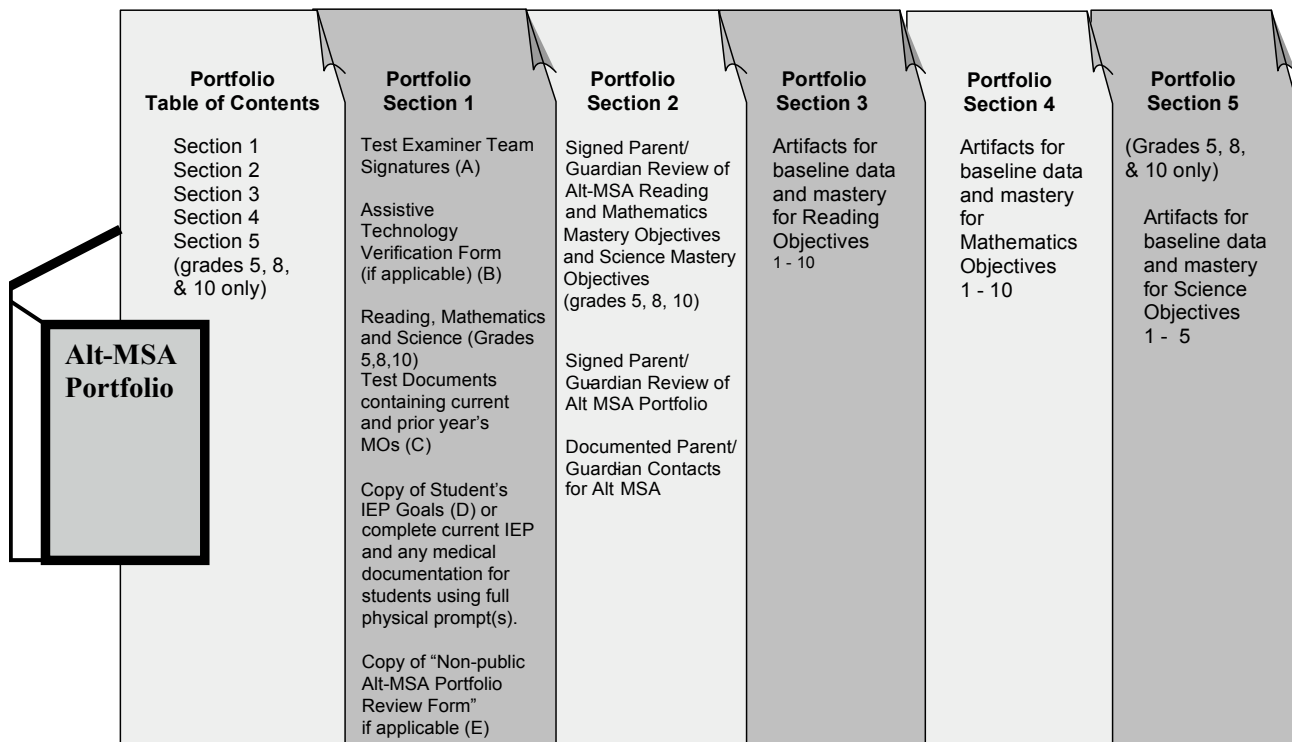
Alt-MSA Portfolio

Portfolio Table of Contents

Section 1
Section 2
Section 3
Section 4
Section 5 (grades 5, 8, & 10 only)

Portfolio Section 1

Test Examiner Team Signatures (A)

Assistive Technology Verification Form (if applicable) (B)

Reading, Mathematics and Science (Grades 5,8,10) Test Documents containing current and prior year's MOs (C)

Copy of Student's IEP Goals (D) or complete current IEP and any medical documentation for students using full physical prompt(s).

Copy of "Non-public Alt-MSA Portfolio Review Form" if applicable (E)

Portfolio Section 2

Signed Parent/ Guardian Review of Alt-MSA Reading and Mathematics Mastery Objectives and Science Mastery Objectives (grades 5, 8, 10)

Signed Parent/ Guardian Review of Alt MSA Portfolio

Documented Parent/ Guardian Contacts for Alt MSA

Portfolio Section 3

Artifacts for baseline data and mastery for Reading Objectives 1 - 10

Portfolio Section 4

Artifacts for baseline data and mastery for Mathematics Objectives 1 - 10

Portfolio Section 5

(Grades 5, 8, & 10 only)

Artifacts for baseline data and mastery for Science Objectives 1 - 5